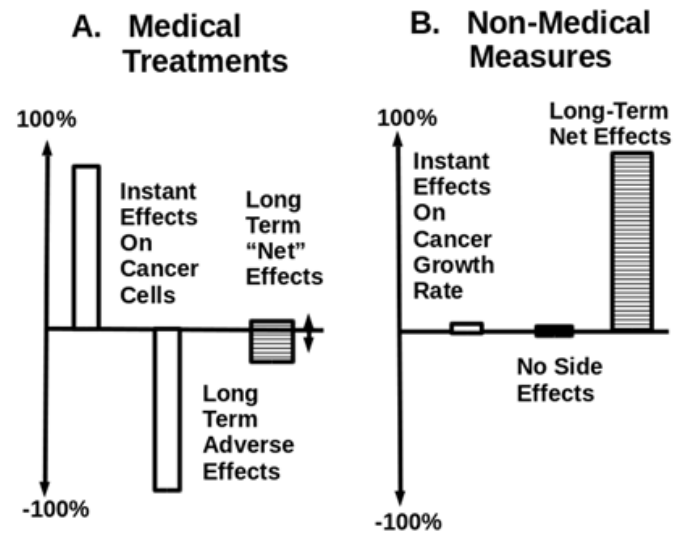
A. Medical Treatments

100%

Instant Effects On Cancer Cells

Long Term “Net” Effects

Long Term Adverse Effects

-100%

B. Non-Medical Measures

100%

Long-Term Net Effects

Instant Effects On Cancer Growth Rate

No Side Effects

-100%